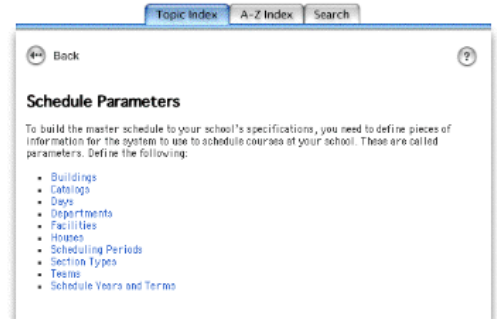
Topic Index | A-Z Index | Search

Back

?

Schedule Parameters

To build the master schedule to your school's specifications, you need to define pieces of information for the system to use to schedule courses at your school. These are called parameters. Define the following:

- Buildings
- Catalogs
- Days
- Departments
- Facilities
- Houses
- Scheduling Periods
- Section Types
- Teams
- Schedule Years and Terms